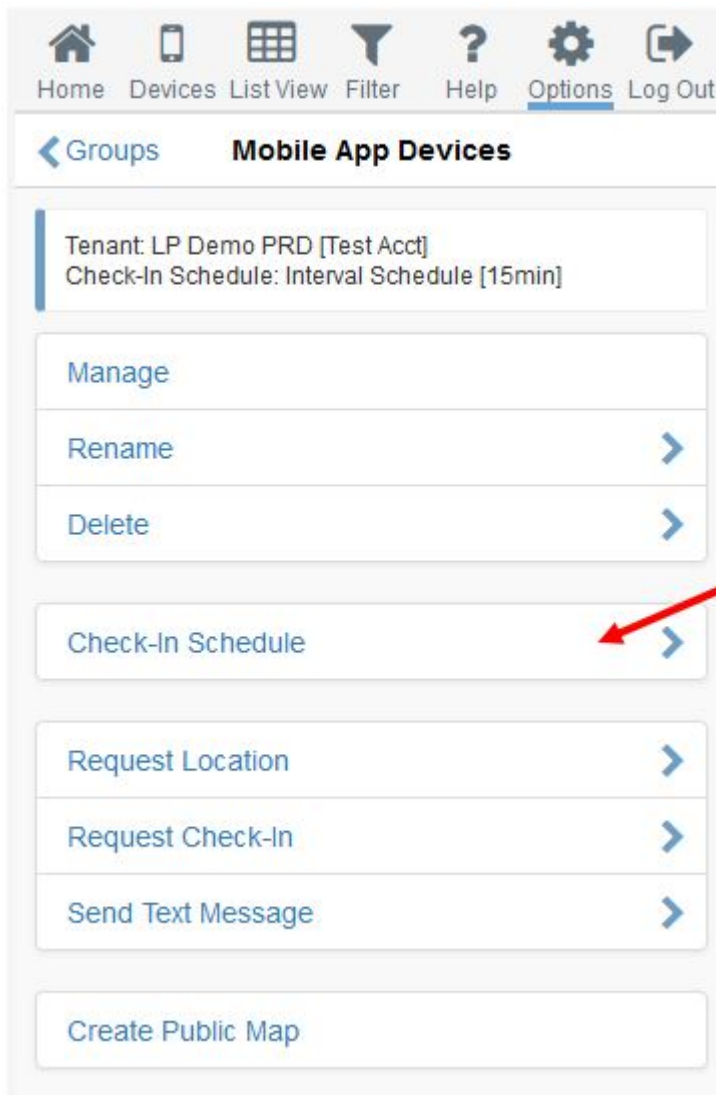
Home Devices List View Filter Help Options Log Out

Groups Mobile App Devices

Tenant: LP Demo PRD [Test Acct]
Check-In Schedule: Interval Schedule [15min]

Manage

Rename

Delete

Check-In Schedule

Request Location

Request Check-In

Send Text Message

Create Public Map